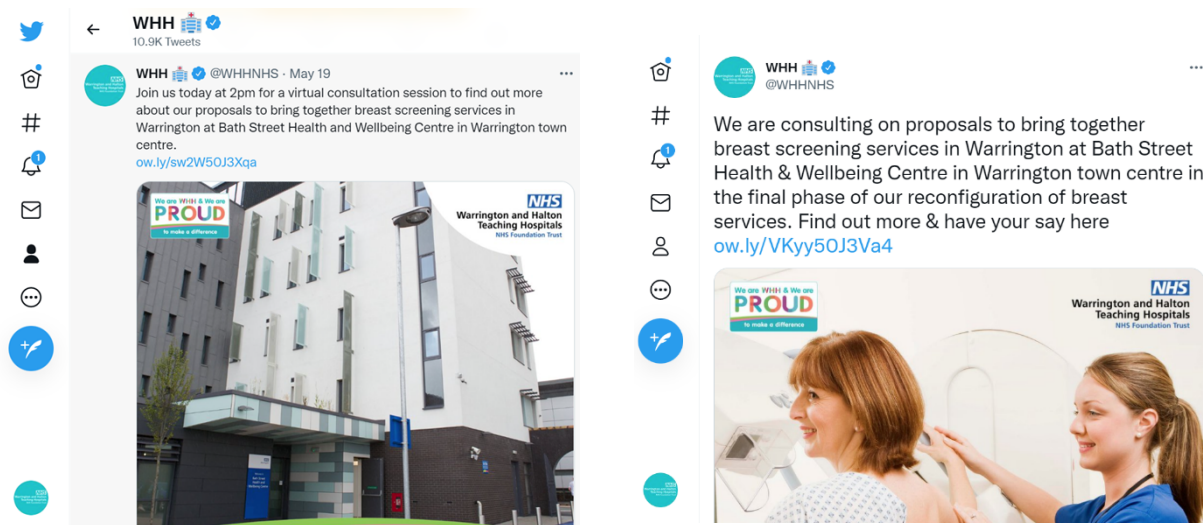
WHH 🏥
10.9K Tweets

WHH 🏥 @WHHNHS · May 19
Join us today at 2pm for a virtual consultation session to find out more about our proposals to bring together breast screening services in Warrington at Bath Street Health and Wellbeing Centre in Warrington town centre.
ow.ly/sw2W50J3Xqa

We are WHH & We are PROUD to make a difference

NHS
Warrington and Halton Teaching Hospitals
NHS Foundation Trust

WHH 🏥
@WHHNHS

We are consulting on proposals to bring together breast screening services in Warrington at Bath Street Health & Wellbeing Centre in Warrington town centre in the final phase of our reconfiguration of breast services. Find out more & have your say here
ow.ly/VKyy50J3Va4

We are WHH & We are PROUD to make a difference

NHS
Warrington and Halton Teaching Hospitals
NHS Foundation Trust